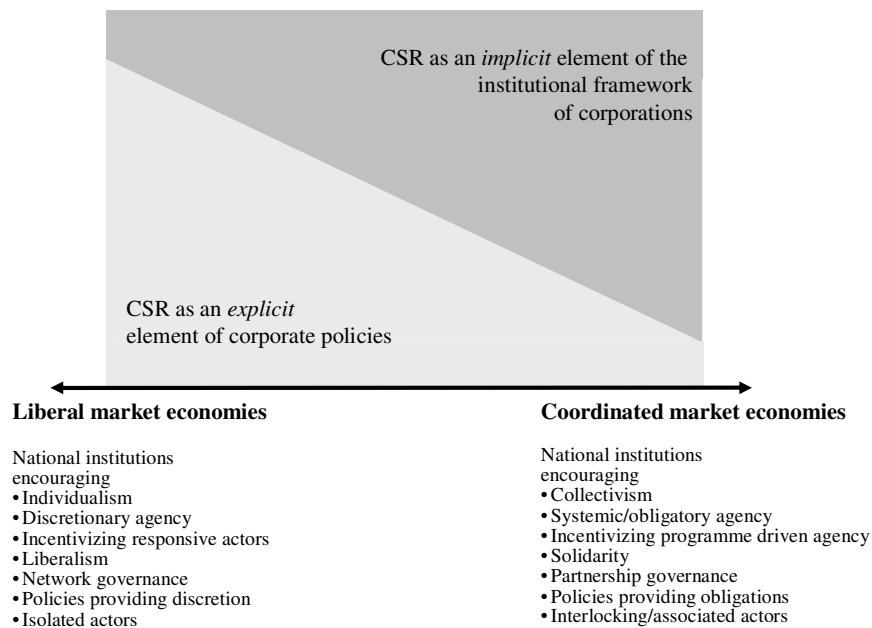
CSR as an *implicit* element of the institutional framework of corporations

CSR as an *explicit* element of corporate policies

**Liberal market economies**

National institutions encouraging
• Individualism
• Discretionary agency
• Incentivizing responsive actors
• Liberalism
• Network governance
• Policies providing discretion
• Isolated actors

**Coordinated market economies**

National institutions encouraging
• Collectivism
• Systemic/obligatory agency
• Incentivizing programme driven agency
• Solidarity
• Partnership governance
• Policies providing obligations
• Interlocking/associated actors